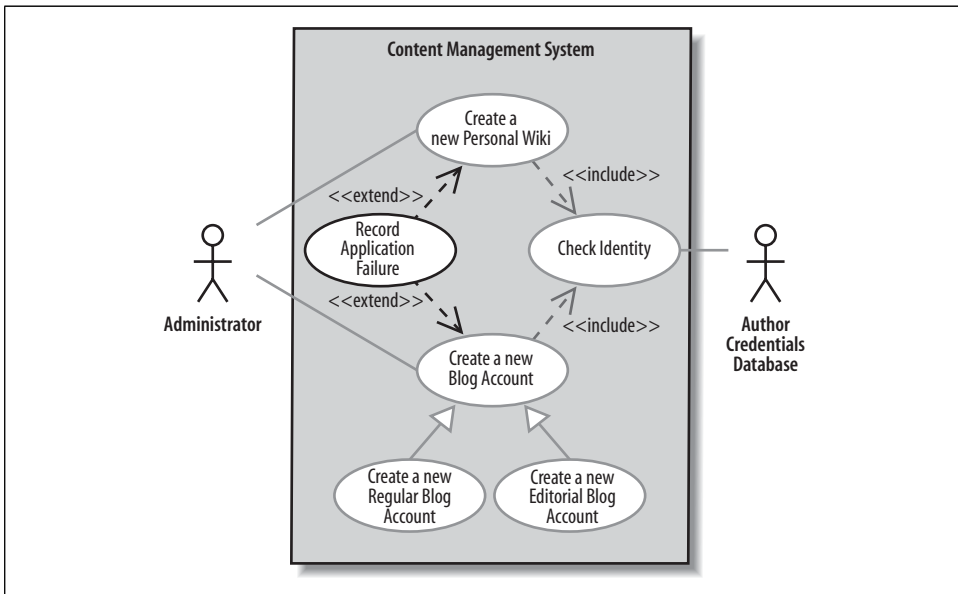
Content Management System

Create a new Personal Wiki

<<extend>>

<<include>>

Record Application Failure

Check Identity

<<extend>>

<<include>>

Administrator

Author Credentials Database

Create a new Blog Account

Create a new Regular Blog Account

Create a new Editorial Blog Account